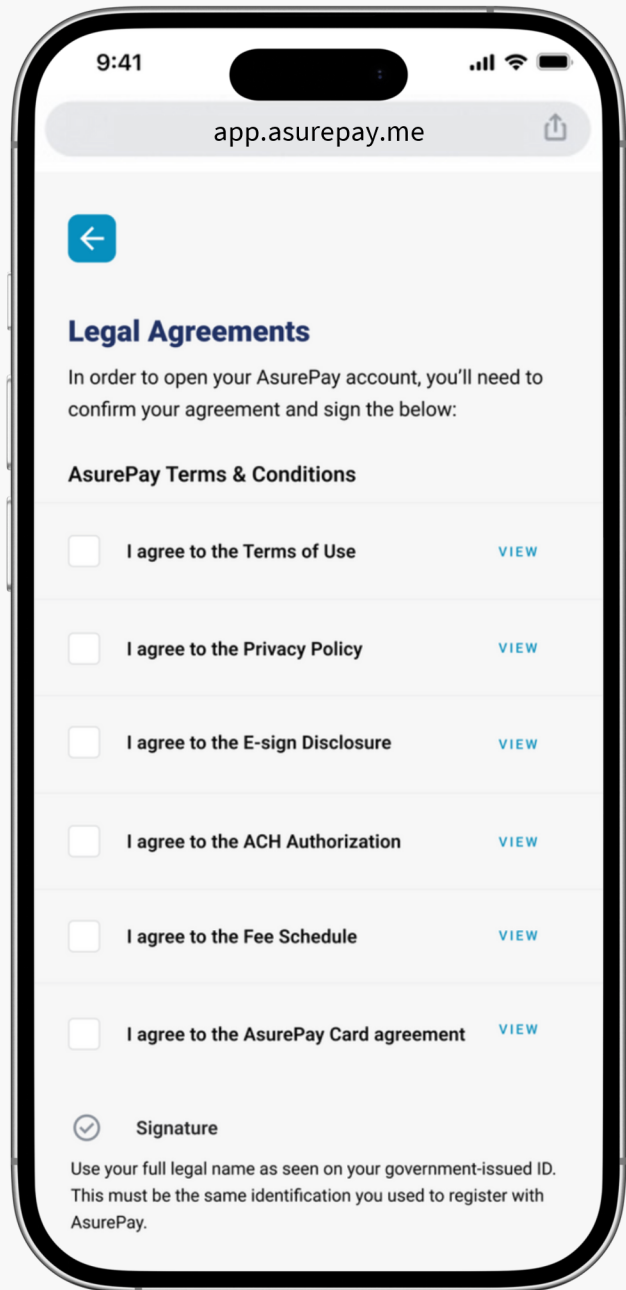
9:41

app.asurepay.me

Legal Agreements

In order to open your AsurePay account, you'll need to confirm your agreement and sign the below:

AsurePay Terms & Conditions

I agree to the Terms of Use VIEW

I agree to the Privacy Policy VIEW

I agree to the E-sign Disclosure VIEW

I agree to the ACH Authorization VIEW

I agree to the Fee Schedule VIEW

I agree to the AsurePay Card agreement VIEW

Signature

Use your full legal name as seen on your government-issued ID. This must be the same identification you used to register with AsurePay.